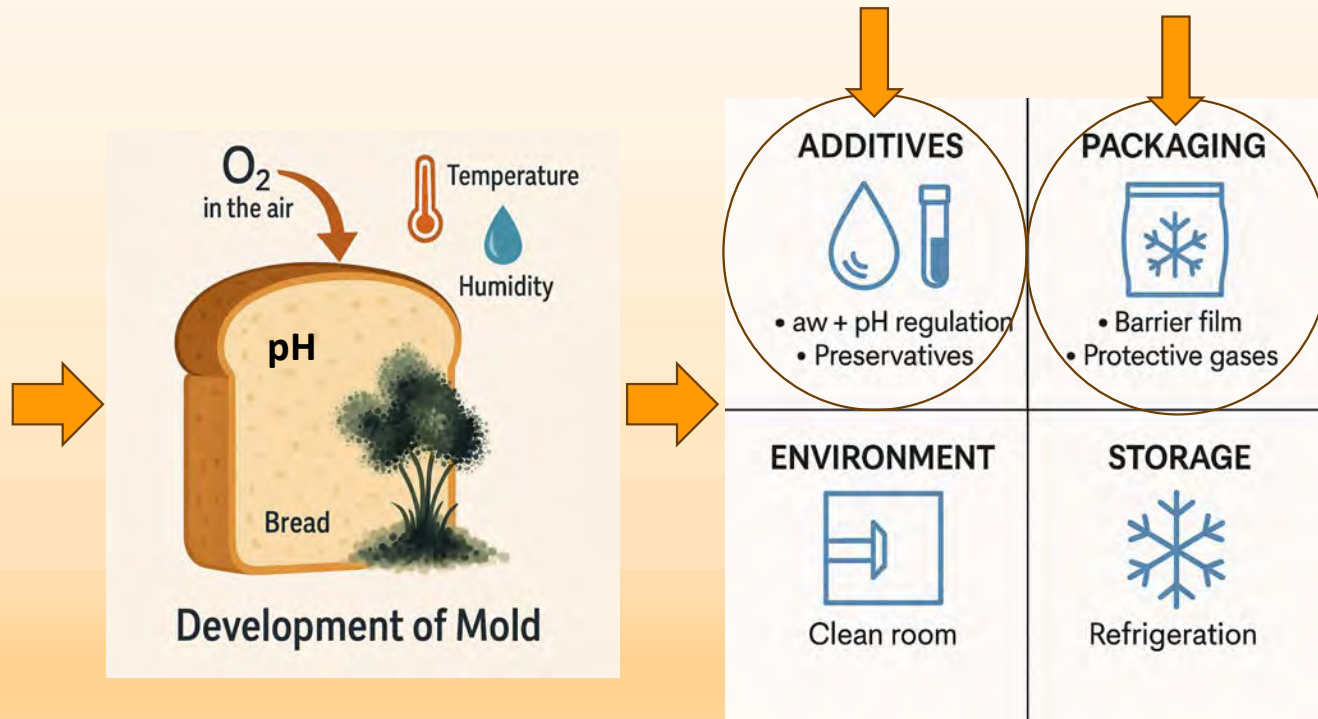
$O_2$
in the air

Temperature

Humidity

pH

Bread

Development of Mold

ADDITIVES
• aw + pH regulation
• Preservatives

PACKAGING
• Barrier film
• Protective gases

ENVIRONMENT
Clean room

STORAGE
Refrigeration